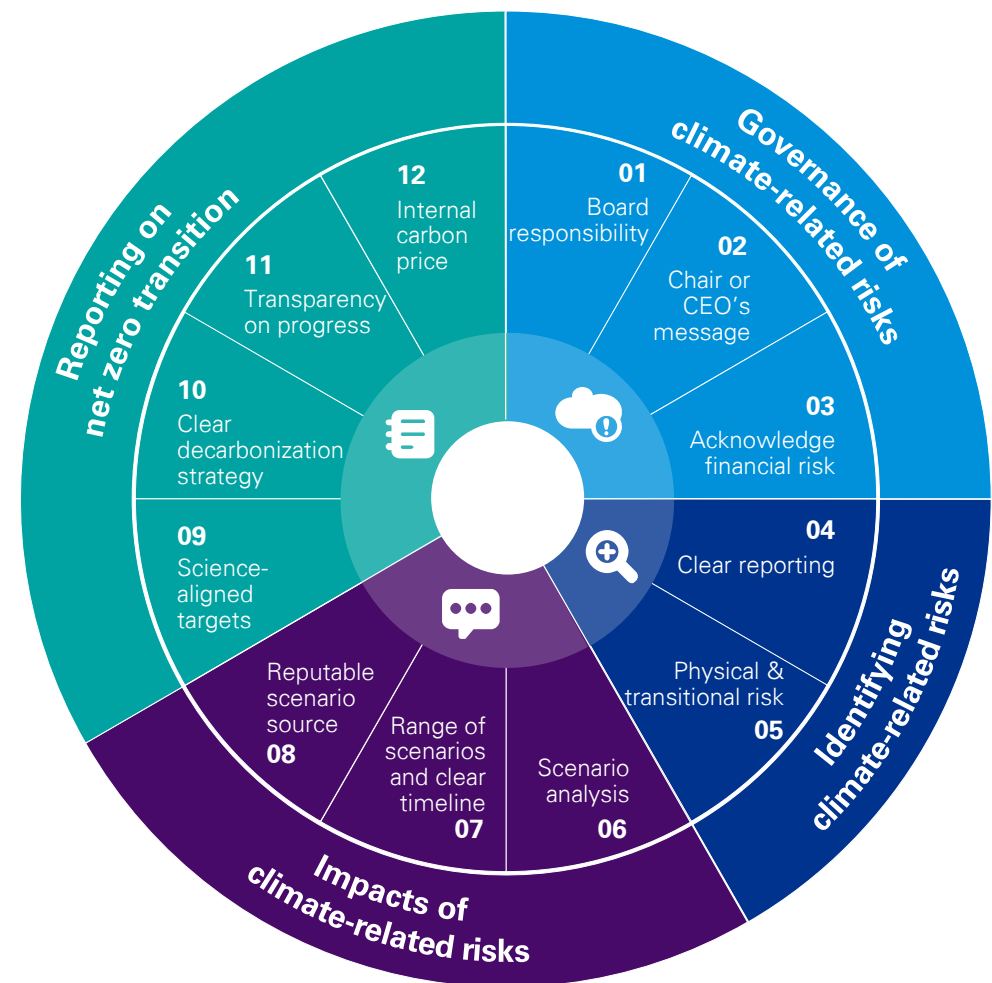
Governance of climate-related risks

01
Board responsibility

02
Chair or CEO's message

03
Acknowledge financial risk

Identifying climate-related risks

04
Clear reporting

Physical & transitional risk
05

Impacts of climate-related risks

Scenario analysis
06

Range of scenarios and clear timeline
07

Reputable scenario source
08

Reporting on net zero transition

09
Science-aligned targets

10
Clear decarbonization strategy

11
Transparency on progress

12
Internal carbon price